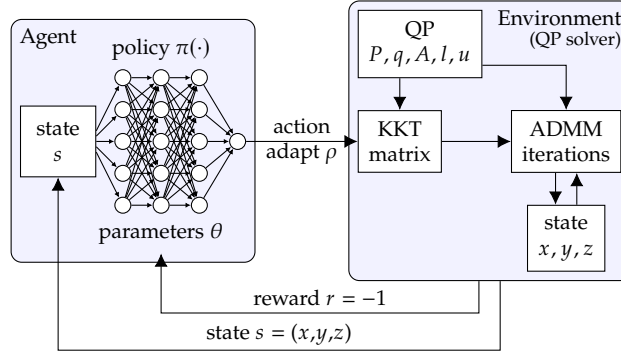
Agent

policy $\pi(\cdot)$

state
$s$

parameters $\theta$

action
adapt $\rho$

Environment
(QP solver)

QP
$P, q, A, l, u$

KKT
matrix

ADMM
iterations

state
$x, y, z$

reward $r = -1$

state $s = (x,y,z)$